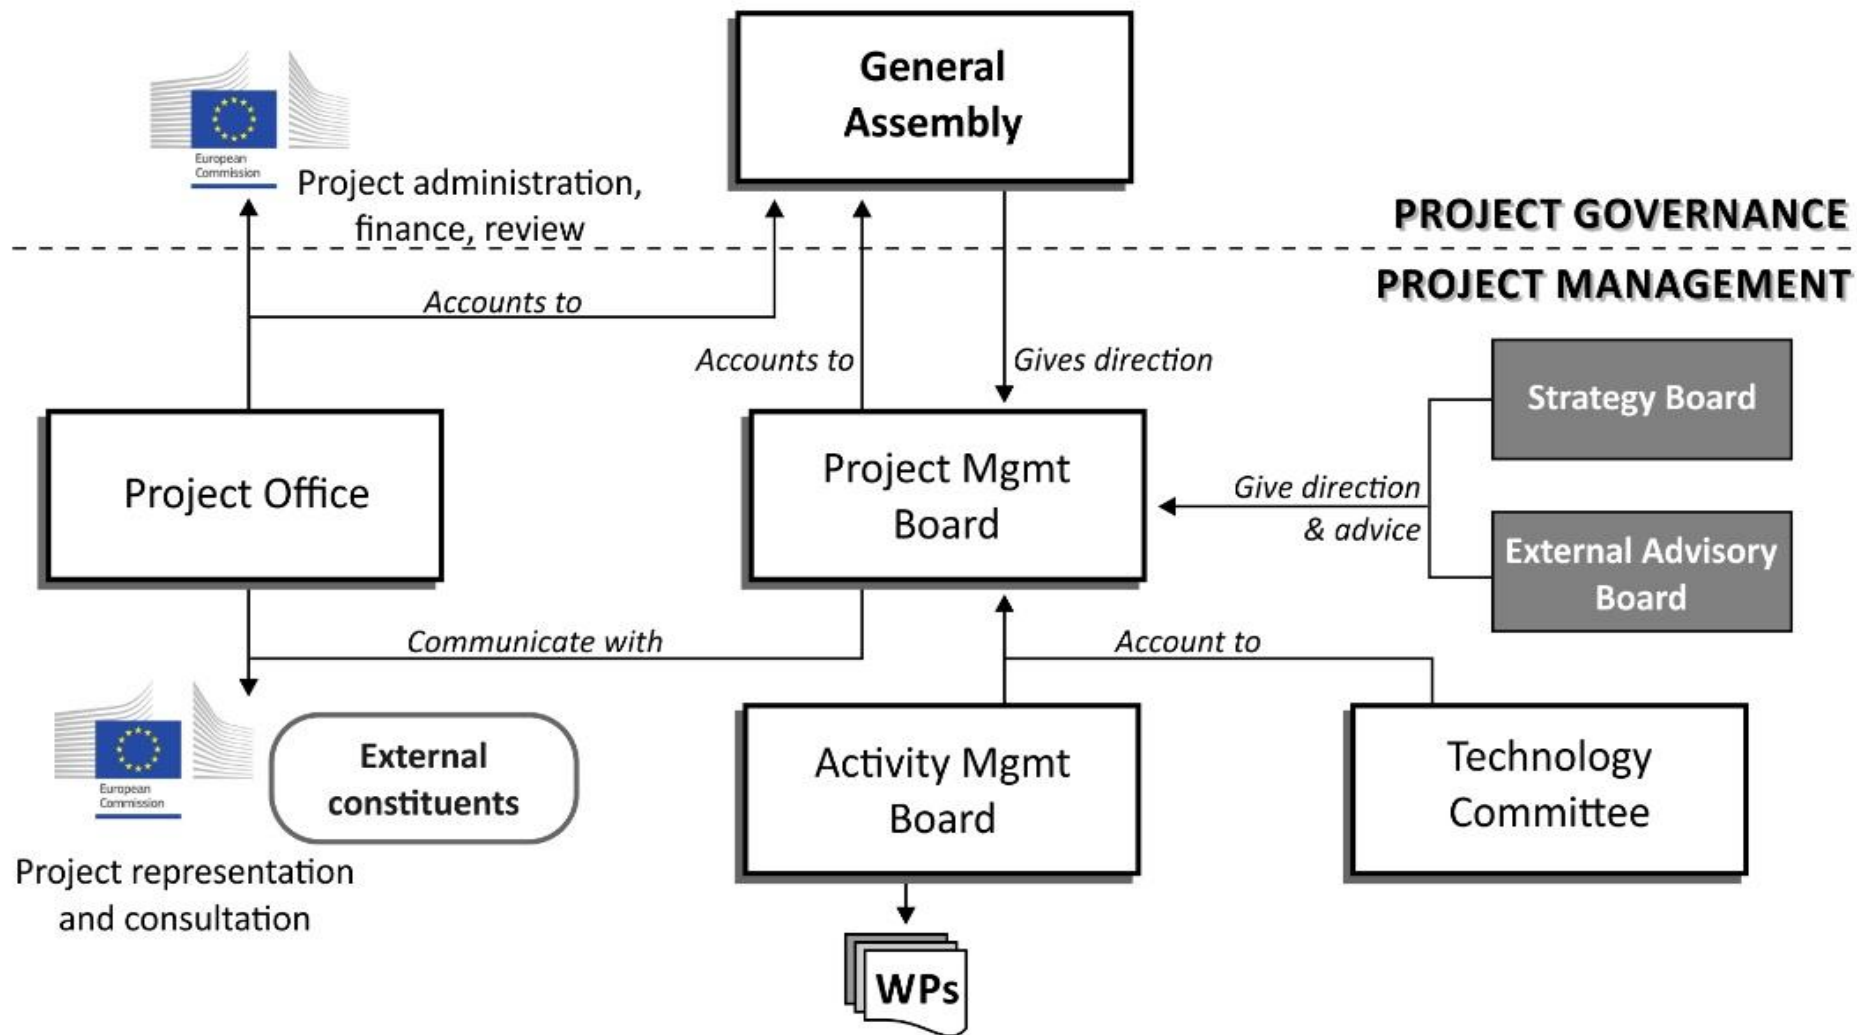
European Commission

General Assembly

Project administration, finance, review

PROJECT GOVERNANCE

PROJECT MANAGEMENT

Accounts to

Accounts to

Gives direction

Strategy Board

Project Office

Project Mgmt Board

Give direction & advice

External Advisory Board

Communicate with

Account to

European Commission

External constituents

Activity Mgmt Board

Technology Committee

Project representation and consultation

WPs